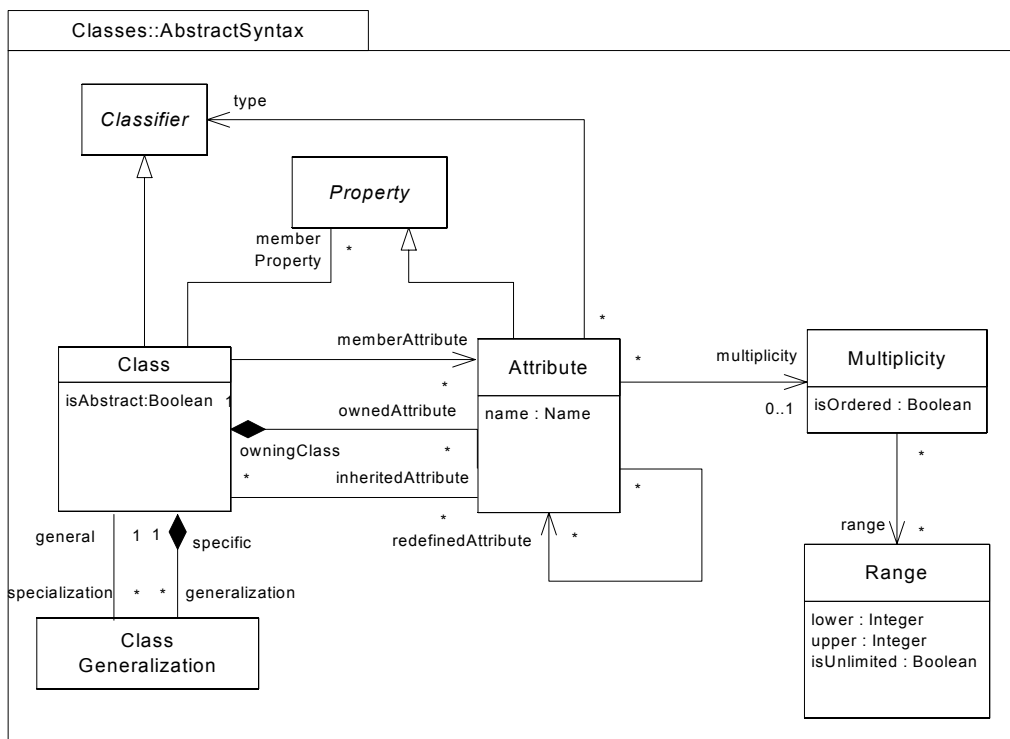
Classes::AbstractSyntax

type

Classifier

Property

member Property

*

*

Class

isAbstract:Boolean 1

memberAttribute

*

ownedAttribute

owningClass

*

*

inheritedAttribute

*

redefinedAttribute

Attribute

name : Name

*

*

*

multiplicity

0..1

Multiplicity

isOrdered : Boolean

*

range

*

Range

lower : Integer
upper : Integer
isUnlimited : Boolean

general

1 1

specific

specialization

* *

generalization

Class Generalization